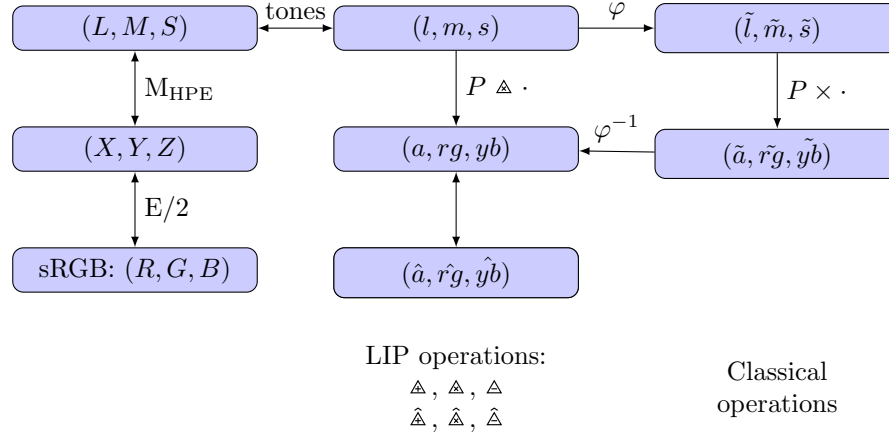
$(L, M, S)$

tones

$(l, m, s)$

$\varphi$

$(\tilde{l}, \tilde{m}, \tilde{s})$

$\mathrm{M_{HPE}}$

$P \triangle \cdot$

$P \times \cdot$

$(X, Y, Z)$

$(a, rg, yb)$

$\varphi^{-1}$

$(\tilde{a}, \tilde{rg}, \tilde{yb})$

E/2

sRGB: $(R, G, B)$

$(\hat{a}, \hat{rg}, \hat{yb})$

LIP operations:
$\triangle, \triangle, \triangle$
$\hat{\triangle}, \hat{\triangle}, \hat{\triangle}$

Classical operations